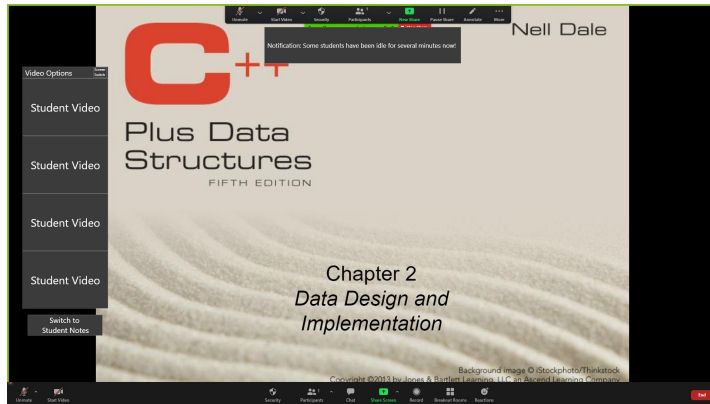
Unmute
Start Video
Security
Participants
New Share
Pause Share
Annotate
More

Notification: Some students have been idle for several minutes now!

Nell Dale

C++

Video Options
Screen Switch

Student Video

Student Video

Student Video

Student Video

Switch to Student Notes

Plus Data Structures
FIFTH EDITION

Chapter 2
Data Design and Implementation

Background image © iStockphoto/Thinkstock
Copyright ©2013 by Jones & Bartlett Learning, LLC an Ascend Learning Company

Unmute
Start Video
Security
Participants
Chat
Share Screen
Record
Breakout Rooms
Reactions
End